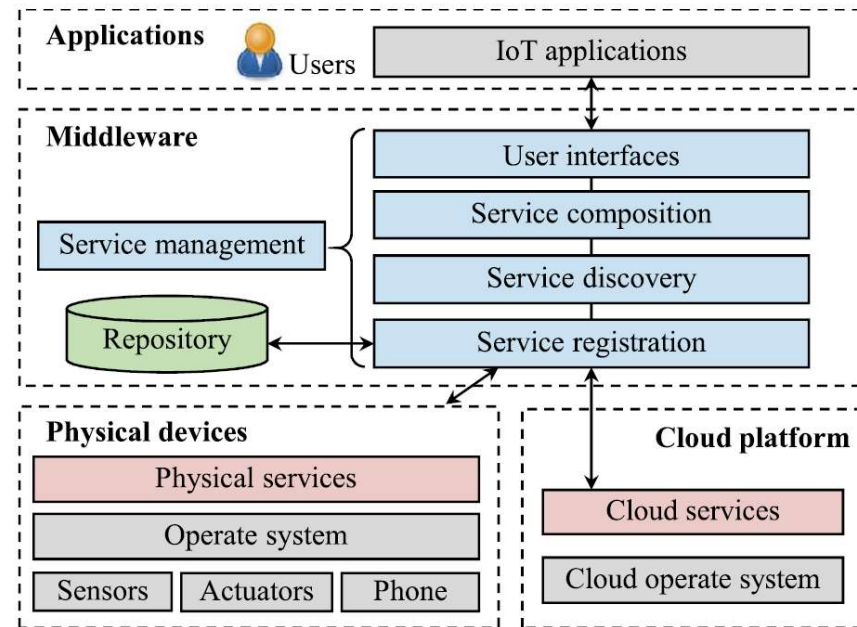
Applications

Users

IoT applications

Middleware

User interfaces

Service composition

Service management

Service discovery

Repository

Service registration

Physical devices

Physical services

Operate system

Sensors

Actuators

Phone

Cloud platform

Cloud services

Cloud operate system